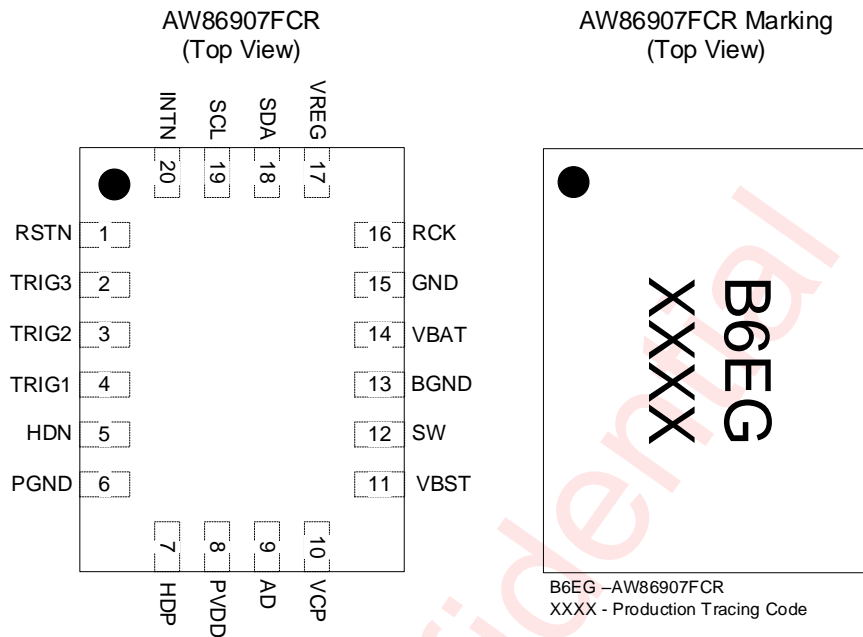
AW86907FCR
(Top View)

INTN SCL SDA VREG
20 19 18 17

RSTN 1
TRIG3 2
TRIG2 3
TRIG1 4
HDN 5
PGND 6

16 RCK
15 GND
14 VBAT
13 BGND
12 SW
11 VBST

7 8 9 10
HDP PVDD AD VCP

AW86907FCR Marking
(Top View)

B6EG
XXXX

B6EG –AW86907FCR
XXXX - Production Tracing Code

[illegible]dential